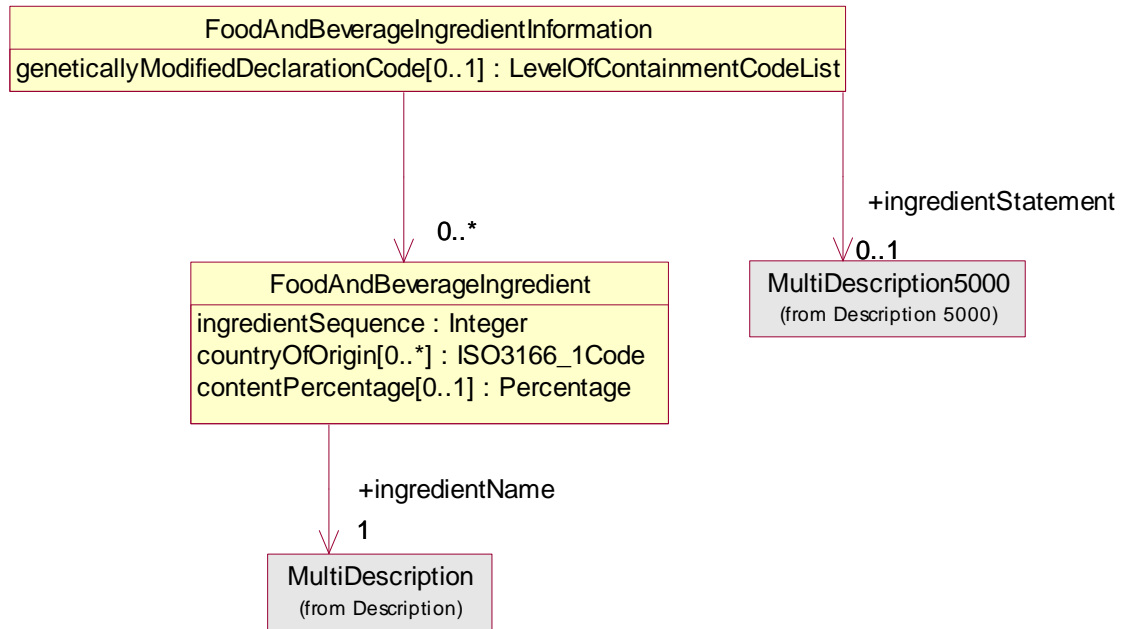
FoodAndBeverageIngredientInformation

geneticallyModifiedDeclarationCode[0..1] : LevelOfContainmentCodeList

0..*

+ingredientStatement

0..1

FoodAndBeverageIngredient

ingredientSequence : Integer
countryOfOrigin[0..*] : ISO3166_1Code
contentPercentage[0..1] : Percentage

MultiDescription5000
(from Description 5000)

+ingredientName

1

MultiDescription
(from Description)